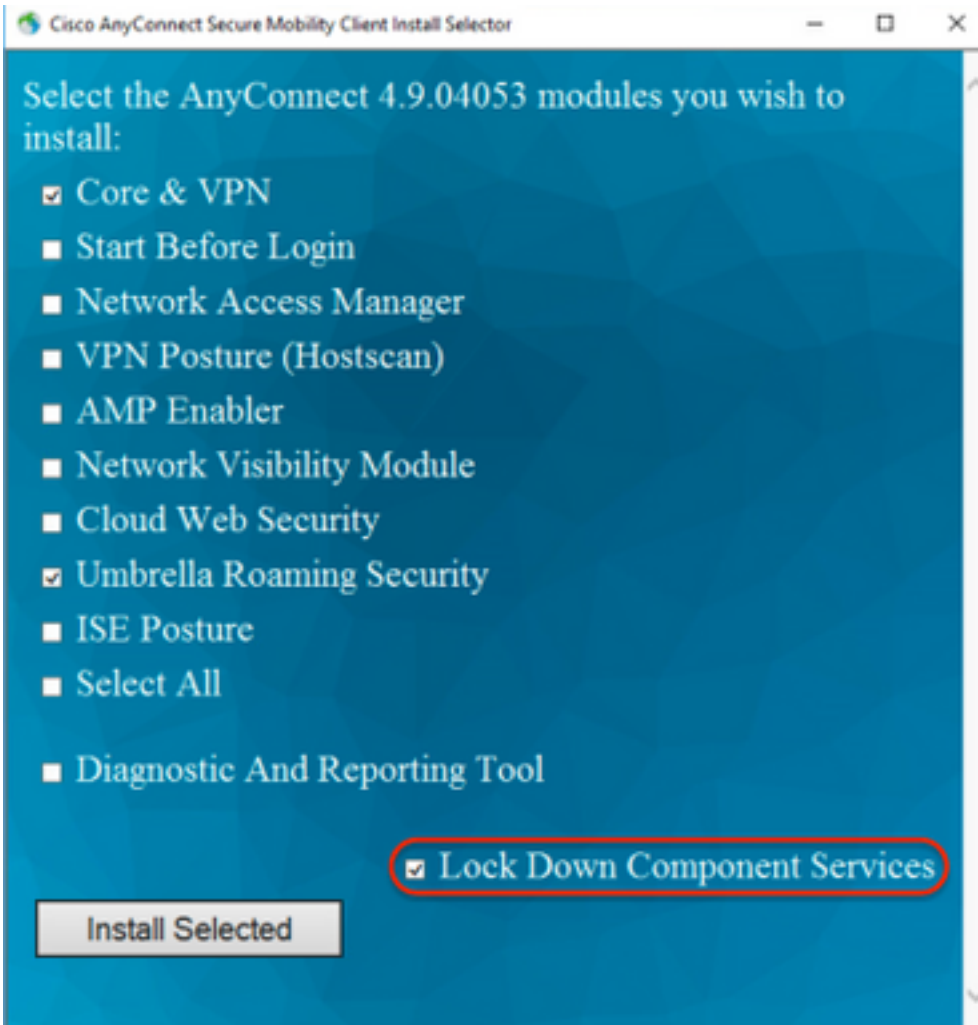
Cisco AnyConnect Secure Mobility Client Install Selector

Select the AnyConnect 4.9.04053 modules you wish to install:

Core & VPN
Start Before Login
Network Access Manager
VPN Posture (Hostscan)
AMP Enabler
Network Visibility Module
Cloud Web Security
Umbrella Roaming Security
ISE Posture
Select All

Diagnostic And Reporting Tool

Lock Down Component Services

Install Selected